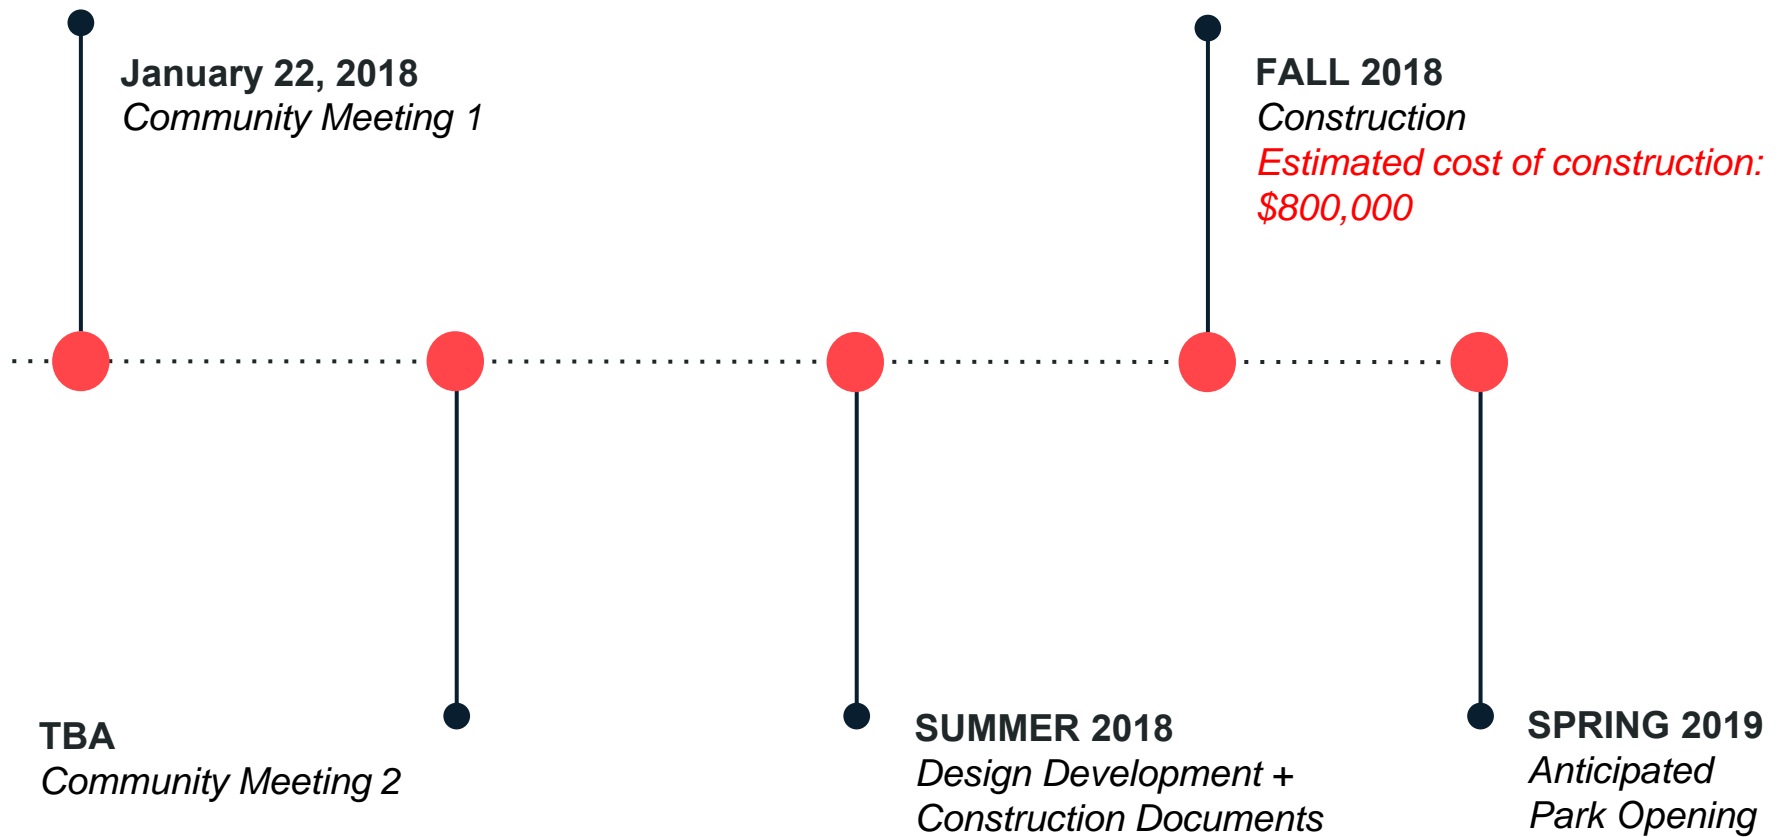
January 22, 2018
Community Meeting 1

FALL 2018
Construction
Estimated cost of construction: \$800,000

TBA
Community Meeting 2

SUMMER 2018
Design Development + Construction Documents

SPRING 2019
Anticipated Park Opening